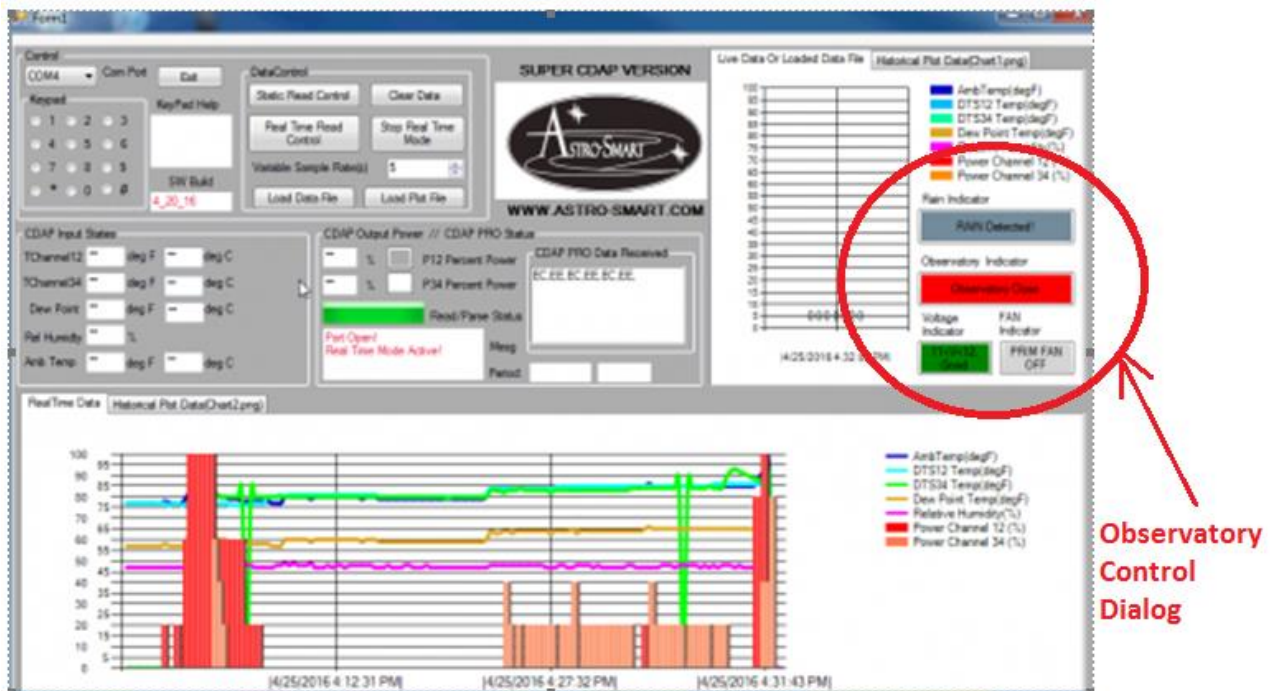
Form1

Control
COM4
Com Port
Exit
Keypad
1 2 3
4 5 6
7 8 9
* 0 #
KeyPad Help
SW Build
4_20_16

DataControl
Static Read Control
Clear Data
Real Time Read Control
Stop Real Time Mode
Variable Sample Rate(s)
5
Load Data File
Load Plot File

SUPER CDAP VERSION
ASTRO-SMART
WWW.ASTRO-SMART.COM

CDAP Input States
TChannel12 -- deg F -- deg C
TChannel34 -- deg F -- deg C
Dew Point -- deg F -- deg C
Rel Humidity -- %
Amb Temp -- deg F -- deg C

CDAP Output Power // CDAP PRO Status
-- % P12 Percent Power
-- % P34 Percent Power
Read/Parse Status
Port Open!
Real Time Mode Active!
Mesg
Period
CDAP PRO Data Received
BC,EE,BC,EE,BC,EE,

Live Data Or Loaded Data File
Historical Plot Data(Chart1.png)
100
95
90
85
80
75
70
65
60
55
50
45
40
35
30
25
20
15
10
5
0
[4/25/2016 4:32:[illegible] PM]
AmbTemp(degF)
DTS12 Temp(degF)
DTS34 Temp(degF)
Dew Point Temp(degF)
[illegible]
Power Channel 12 (%)
Power Channel 34 (%)
Rain Indicator
RAIN Detected!
Observatory Indicator
Observatory Close
Voltage Indicator
FAN Indicator
11.9V12 Good
PRIM FAN OFF

RealTime Data
Historical Plot Data(Chart2.png)
100
95
90
85
80
75
70
65
60
55
50
45
40
35
30
25
20
15
10
5
0
[4/25/2016 4:12:31 PM]
[4/25/2016 4:27:32 PM]
[4/25/2016 4:31:43 PM]
AmbTemp(degF)
DTS12 Temp(degF)
DTS34 Temp(degF)
Dew Point Temp(degF)
Relative Humidity(%)
Power Channel 12 (%)
Power Channel 34 (%)

Observatory Control Dialog